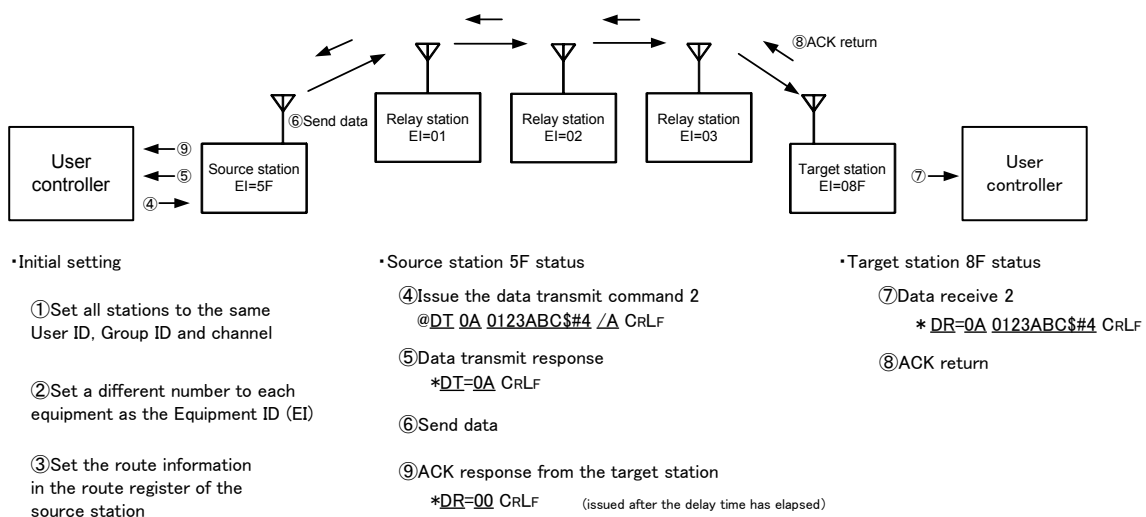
⑧ACK return

⑥Send data

Relay station
EI=01

Relay station
EI=02

Relay station
EI=03

User controller

⑨
⑤
④

Source station
EI=5F

Target station
EI=08F

⑦

User controller

・Initial setting

①Set all stations to the same User ID, Group ID and channel

②Set a different number to each equipment as the Equipment ID (EI)

③Set the route information in the route register of the source station

・Source station 5F status

④Issue the data transmit command 2
@DT 0A 0123ABC$#4 /A CRLF

⑤Data transmit response
*DT=0A CRLF

⑥Send data

⑨ACK response from the target station
*DR=00 CRLF (issued after the delay time has elapsed)

・Target station 8F status

⑦Data receive 2
* DR=0A 0123ABC$#4 CRLF

⑧ACK return